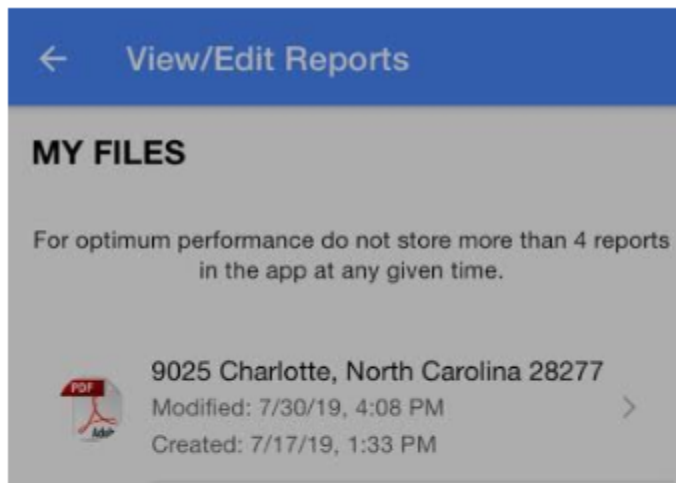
View/Edit Reports

MY FILES

For optimum performance do not store more than 4 reports in the app at any given time.

PDF

9025 Charlotte, North Carolina 28277
Modified: 7/30/19, 4:08 PM
Created: 7/17/19, 1:33 PM